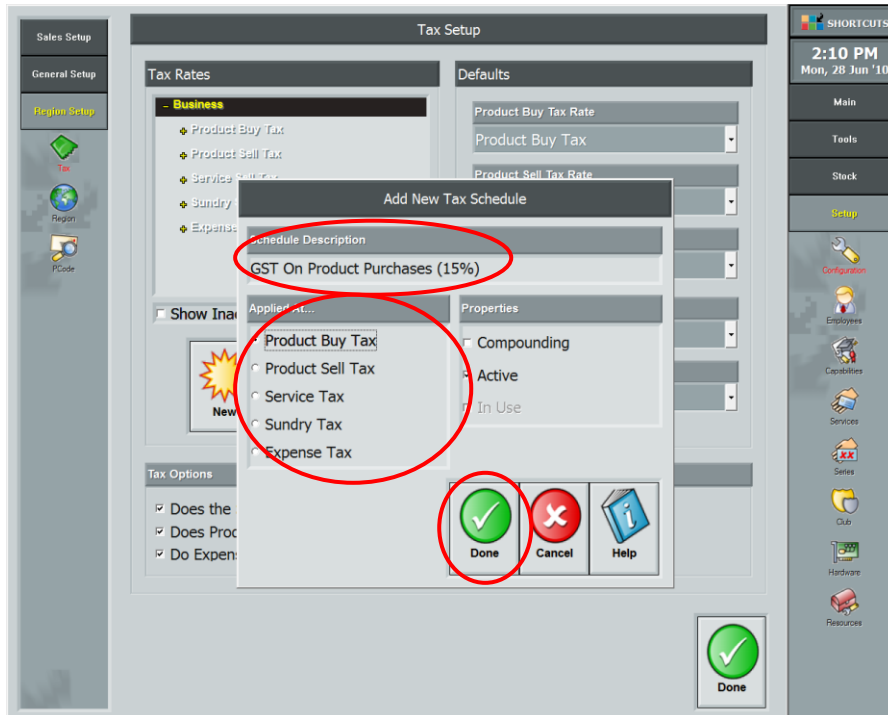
Sales Setup

General Setup

Region Setup

Tax

Region

PCode

Tax Setup

Tax Rates

- Business

Product Buy Tax

Product Sell Tax

Service Sell Tax

Sundry

Expense

Show Ina

New

Defaults

Product Buy Tax Rate

Product Buy Tax

Product Sell Tax Rate

Tax Options

Does the

Does Prod

Do Expens

Add New Tax Schedule

Schedule Description

GST On Product Purchases (15%)

Applied At...

Product Buy Tax

Product Sell Tax

Service Tax

Sundry Tax

Expense Tax

Properties

Compounding

Active

In Use

Done

Cancel

Help

Done

SHORTCUTS

2:10 PM

Mon, 28 Jun '10

Main

Tools

Stock

Setup

Configuration

Employees

Capabilities

Services

Series

Club

Hardware

Resources